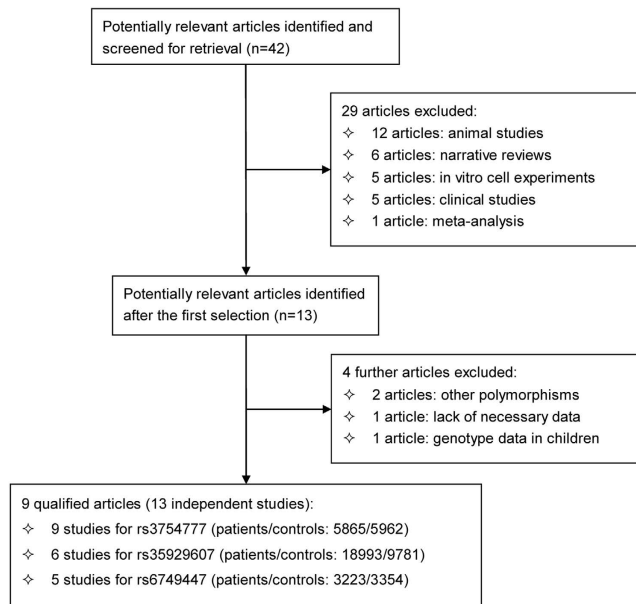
Potentially relevant articles identified and screened for retrieval (n=42)

29 articles excluded:
✧ 12 articles: animal studies
✧ 6 articles: narrative reviews
✧ 5 articles: in vitro cell experiments
✧ 5 articles: clinical studies
✧ 1 article: meta-analysis

Potentially relevant articles identified after the first selection (n=13)

4 further articles excluded:
✧ 2 articles: other polymorphisms
✧ 1 article: lack of necessary data
✧ 1 article: genotype data in children

9 qualified articles (13 independent studies):
✧ 9 studies for rs3754777 (patients/controls: 5865/5962)
✧ 6 studies for rs35929607 (patients/controls: 18993/9781)
✧ 5 studies for rs6749447 (patients/controls: 3223/3354)